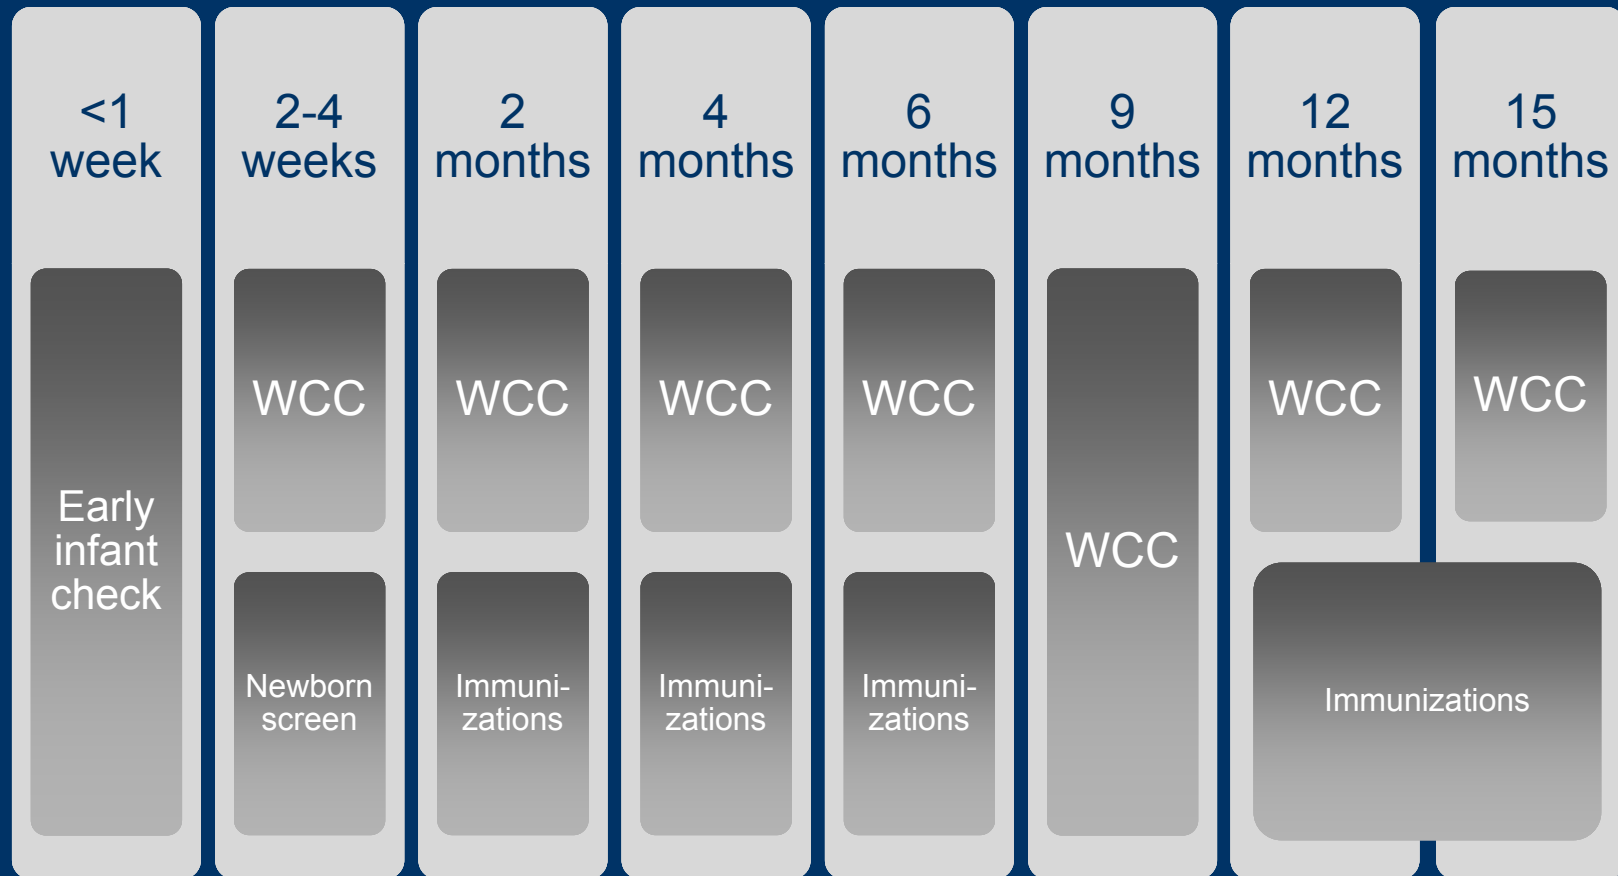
<1 week

Early infant check

2-4 weeks

WCC

Newborn screen

2 months

WCC

Immunizations

4 months

WCC

Immunizations

6 months

WCC

Immunizations

9 months

WCC

12 months

WCC

15 months

WCC

Immunizations